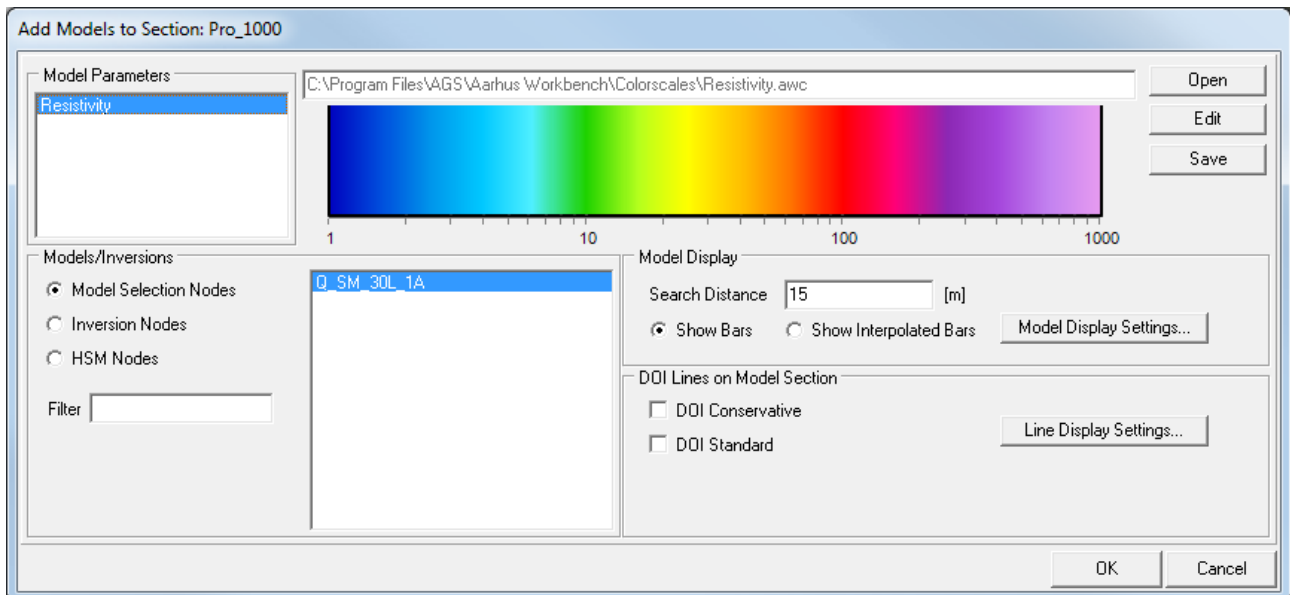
Add Models to Section: Pro_1000

Model Parameters
Resistivity

C:\Program Files\AGS\Aarhus Workbench\Colorscales\Resistivity.awc

Open
Edit
Save

1
10
100
1000

Models/Inversions
Model Selection Nodes
Inversion Nodes
HSM Nodes
Filter

Q_SM_30L_1A

Model Display
Search Distance 15 [m]
Show Bars
Show Interpolated Bars
Model Display Settings...

DOI Lines on Model Section
DOI Conservative
DOI Standard
Line Display Settings...

OK
Cancel